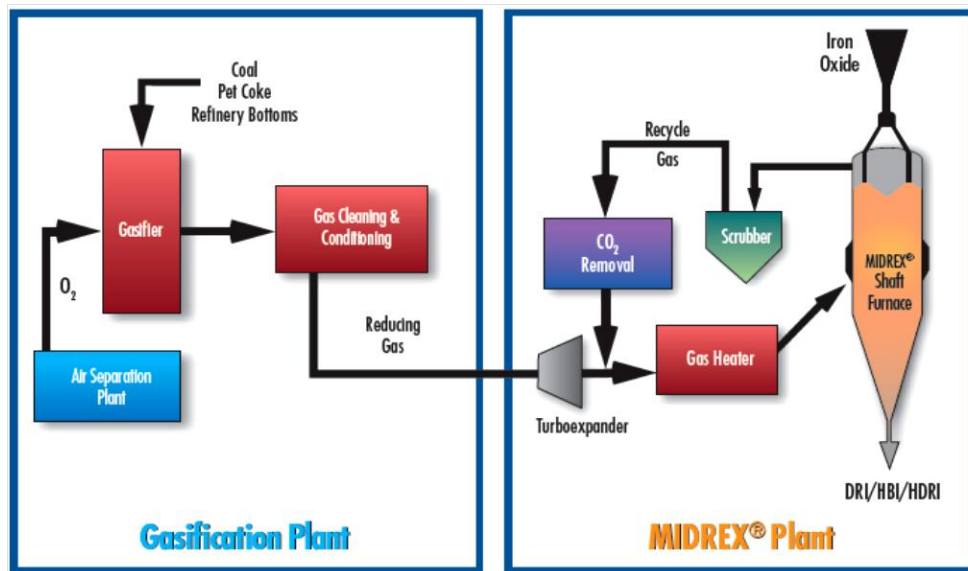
Coal
Pet Coke
Refinery Bottoms

Gasifier

Gas Cleaning & Conditioning

$O_2$

Air Separation Plant

Reducing Gas

Gasification Plant

Iron Oxide

Recycle Gas

Scrubber

$CO_2$ Removal

MIDREX® Shaft Furnace

Gas Heater

Turboexpander

DRI/HBI/HDRI

MIDREX® Plant